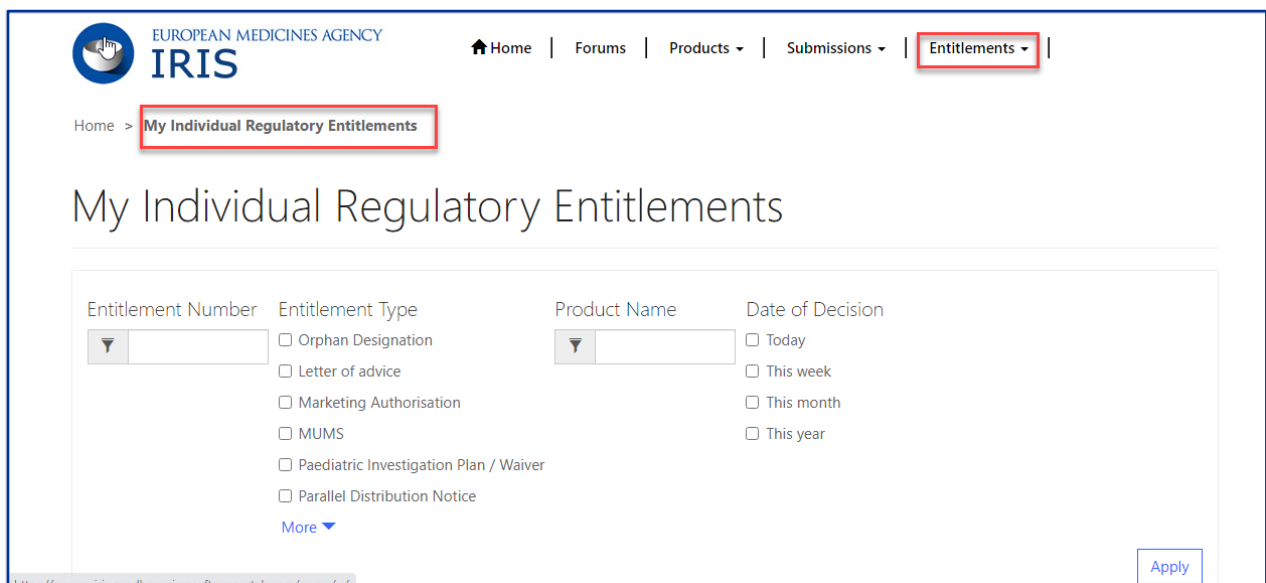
EUROPEAN MEDICINES AGENCY
IRIS

Home | Forums | Products | Submissions | Entitlements |

Home > My Individual Regulatory Entitlements

My Individual Regulatory Entitlements

Entitlement Number

Entitlement Type
☐ Orphan Designation
☐ Letter of advice
☐ Marketing Authorisation
☐ MUMS
☐ Paediatric Investigation Plan / Waiver
☐ Parallel Distribution Notice
More

Product Name

Date of Decision
☐ Today
☐ This week
☐ This month
☐ This year

Apply

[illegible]